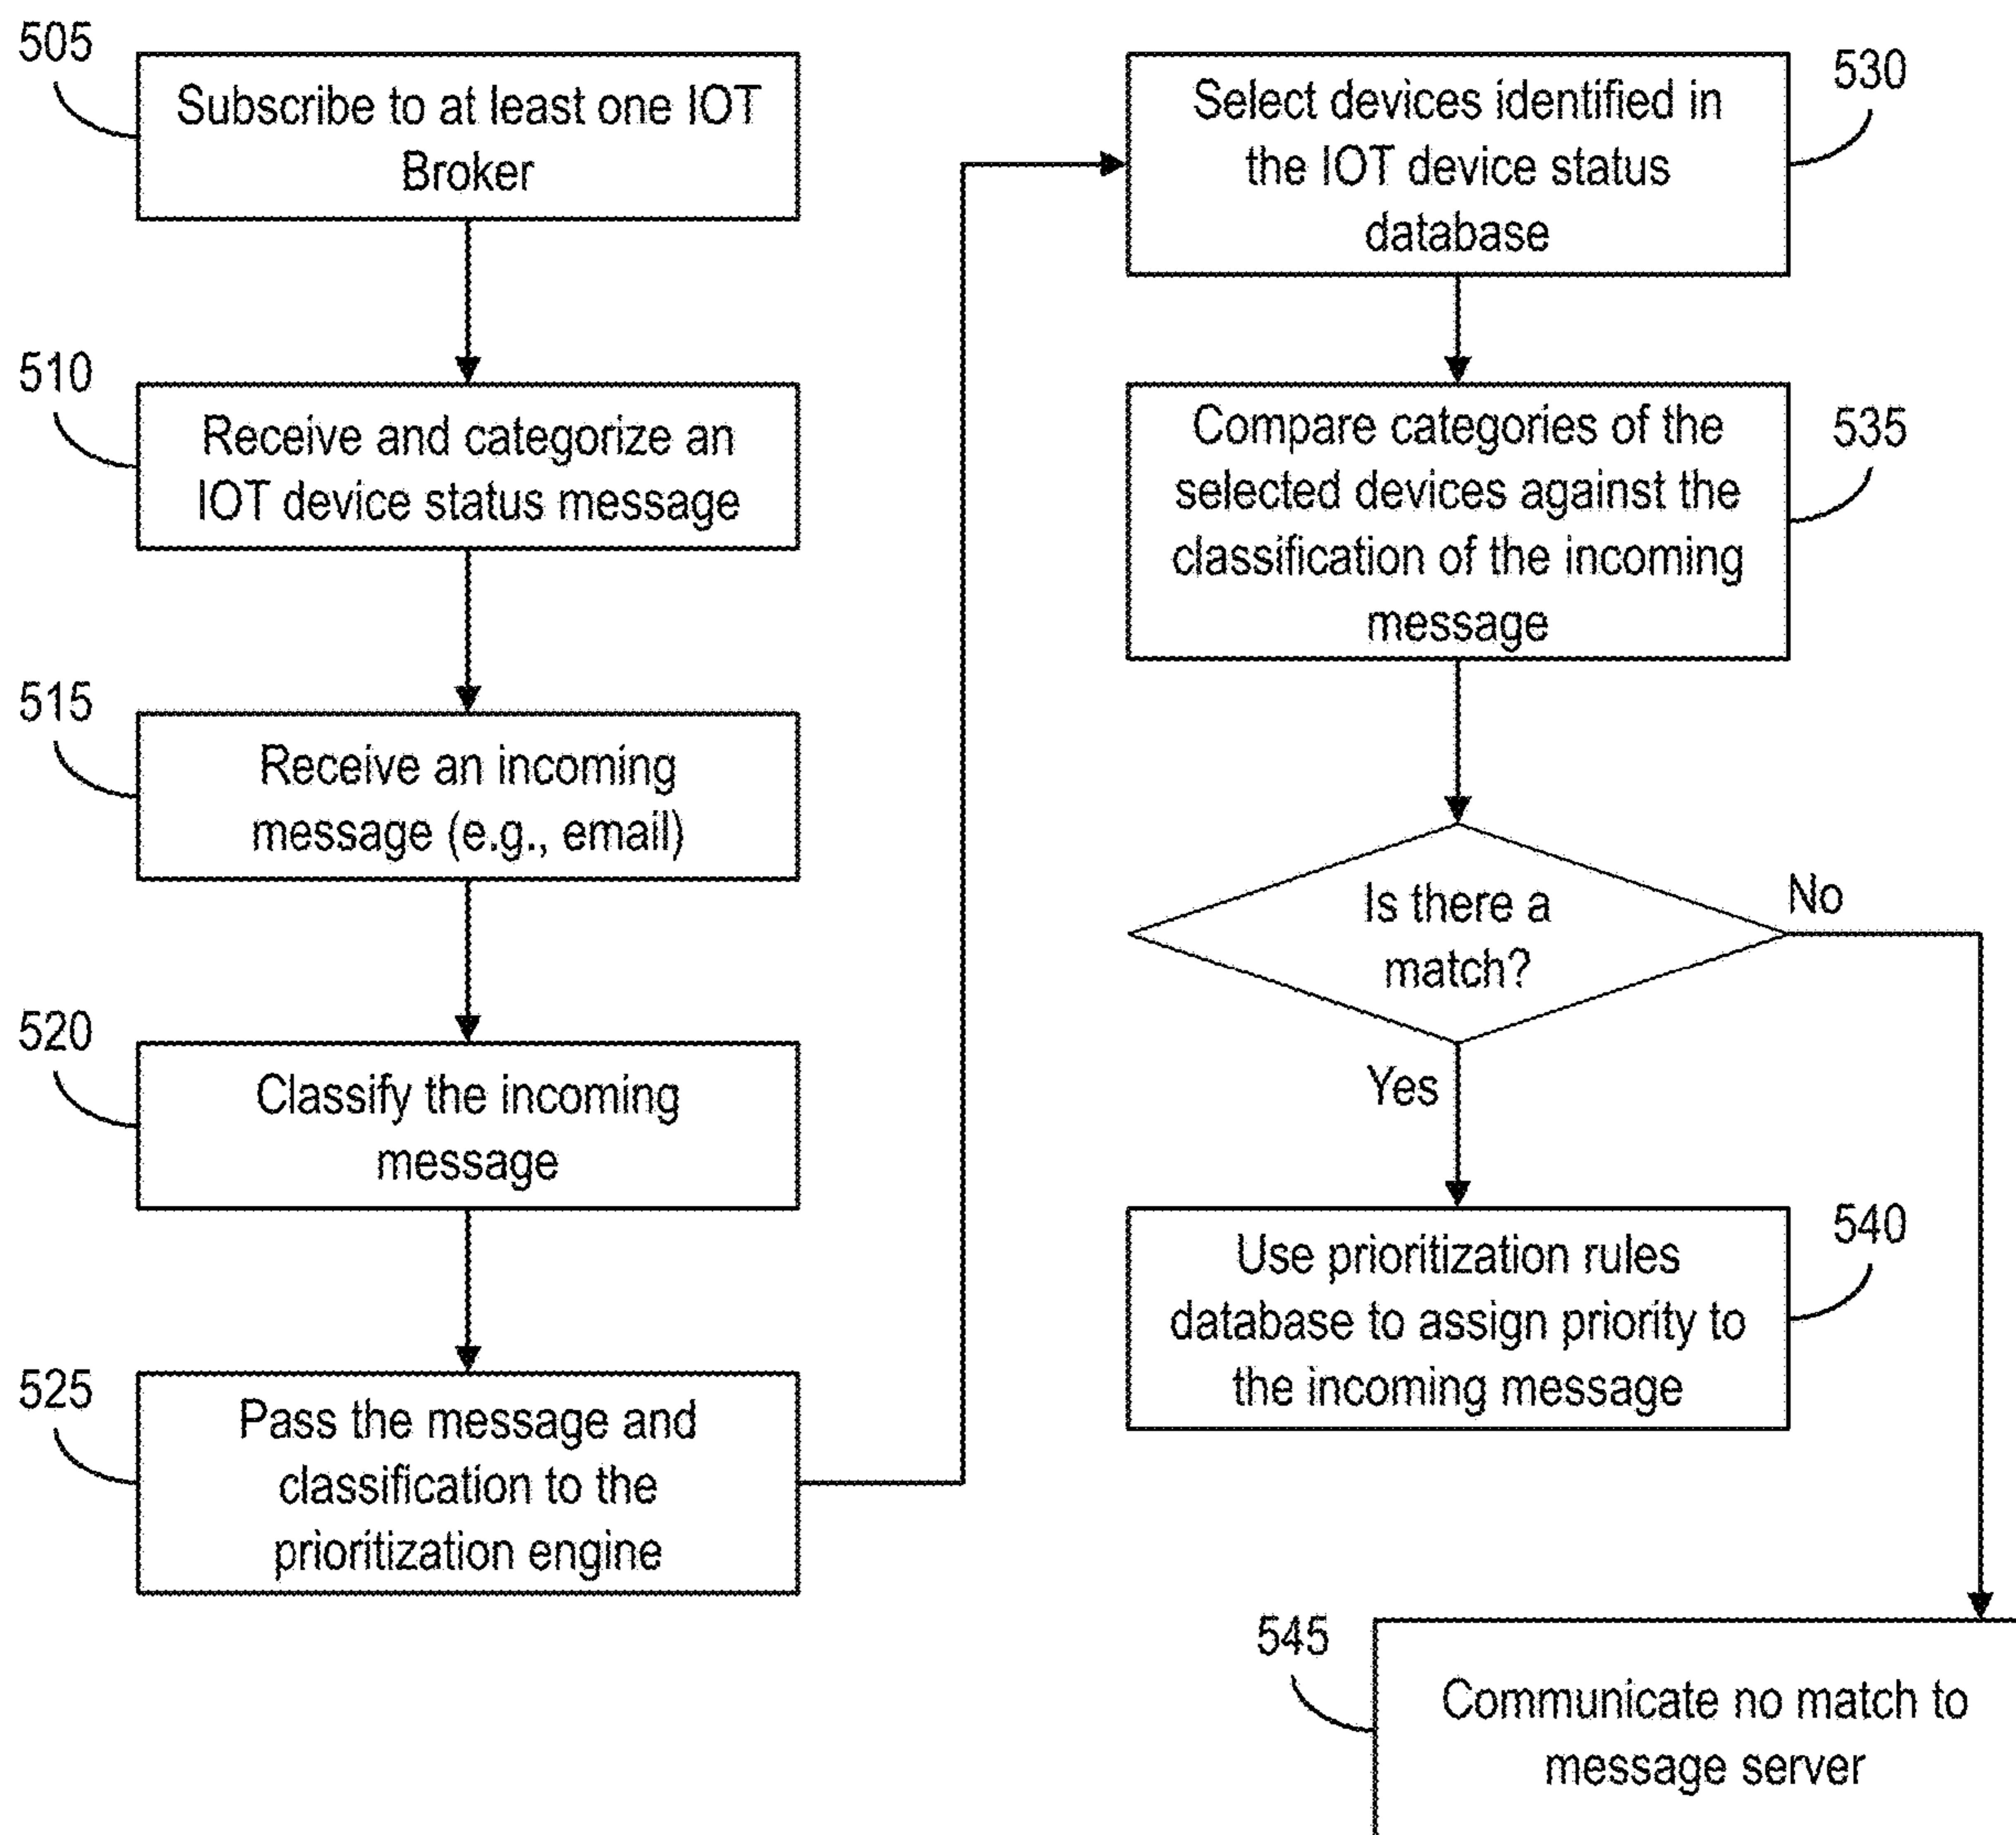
505
Subscribe to at least one IOT Broker

510
Receive and categorize an IOT device status message

515
Receive an incoming message (e.g., email)

520
Classify the incoming message

525
Pass the message and classification to the prioritization engine

530
Select devices identified in the IOT device status database

535
Compare categories of the selected devices against the classification of the incoming message

Is there a match?

No

Yes

540
Use prioritization rules database to assign priority to the incoming message

545
Communicate no match to message server